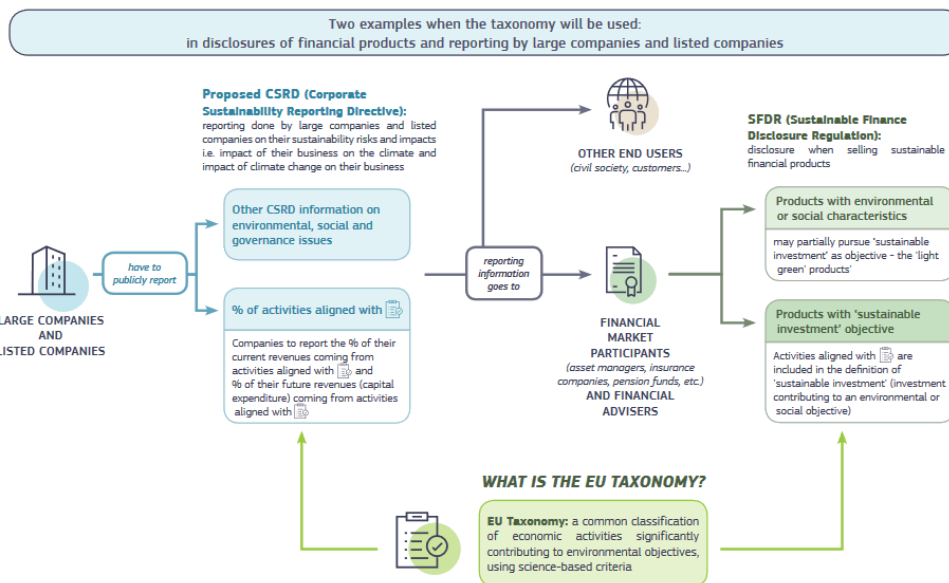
Two examples when the taxonomy will be used:
in disclosures of financial products and reporting by large companies and listed companies

Proposed CSRD (Corporate Sustainability Reporting Directive): reporting done by large companies and listed companies on their sustainability risks and impacts i.e. impact of their business on the climate and impact of climate change on their business

LARGE COMPANIES AND LISTED COMPANIES

have to publicly report

Other CSRD information on environmental, social and governance issues

% of activities aligned with

Companies to report the % of their current revenues coming from activities aligned with and % of their future revenues (capital expenditure) coming from activities aligned with

reporting information goes to

OTHER END USERS
(civil society, customers...)

FINANCIAL MARKET PARTICIPANTS
(asset managers, insurance companies, pension funds, etc.)
AND FINANCIAL ADVISERS

SFDR (Sustainable Finance Disclosure Regulation): disclosure when selling sustainable financial products

Products with environmental or social characteristics

may partially pursue 'sustainable investment' as objective - the 'light green' products'

Products with 'sustainable investment' objective

Activities aligned with are included in the definition of 'sustainable investment' (investment contributing to an environmental or social objective)

WHAT IS THE EU TAXONOMY?

EU Taxonomy: a common classification of economic activities significantly contributing to environmental objectives, using science-based criteria